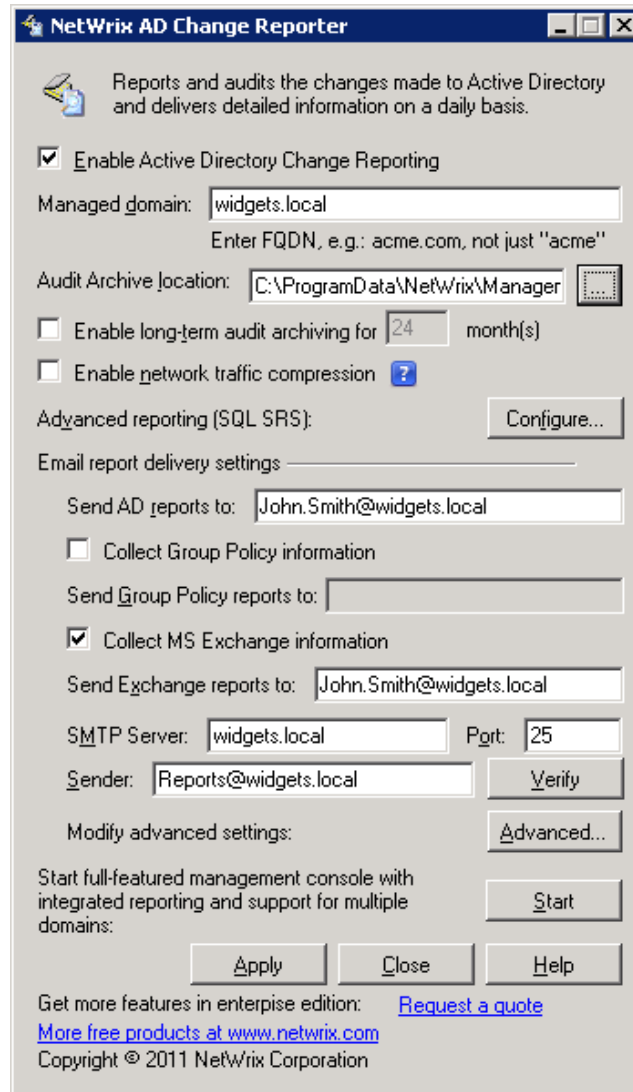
NetWrix AD Change Reporter

Reports and audits the changes made to Active Directory and delivers detailed information on a daily basis.

Enable Active Directory Change Reporting

Managed domain: widgets.local

Enter FQDN, e.g.: acme.com, not just "acme"

Audit Archive location: C:\ProgramData\NetWrix\Manager ...

Enable long-term audit archiving for 24 month(s)

Enable network traffic compression ?

Advanced reporting (SQL SRS): Configure...

Email report delivery settings

Send AD reports to: John.Smith@widgets.local

Collect Group Policy information

Send Group Policy reports to:

Collect MS Exchange information

Send Exchange reports to: John.Smith@widgets.local

SMTP Server: widgets.local Port: 25

Sender: Reports@widgets.local Verify

Modify advanced settings: Advanced...

Start full-featured management console with integrated reporting and support for multiple domains: Start

Apply Close Help

Get more features in enterpise edition: Request a quote

More free products at www.netwrix.com

Copyright © 2011 NetWrix Corporation